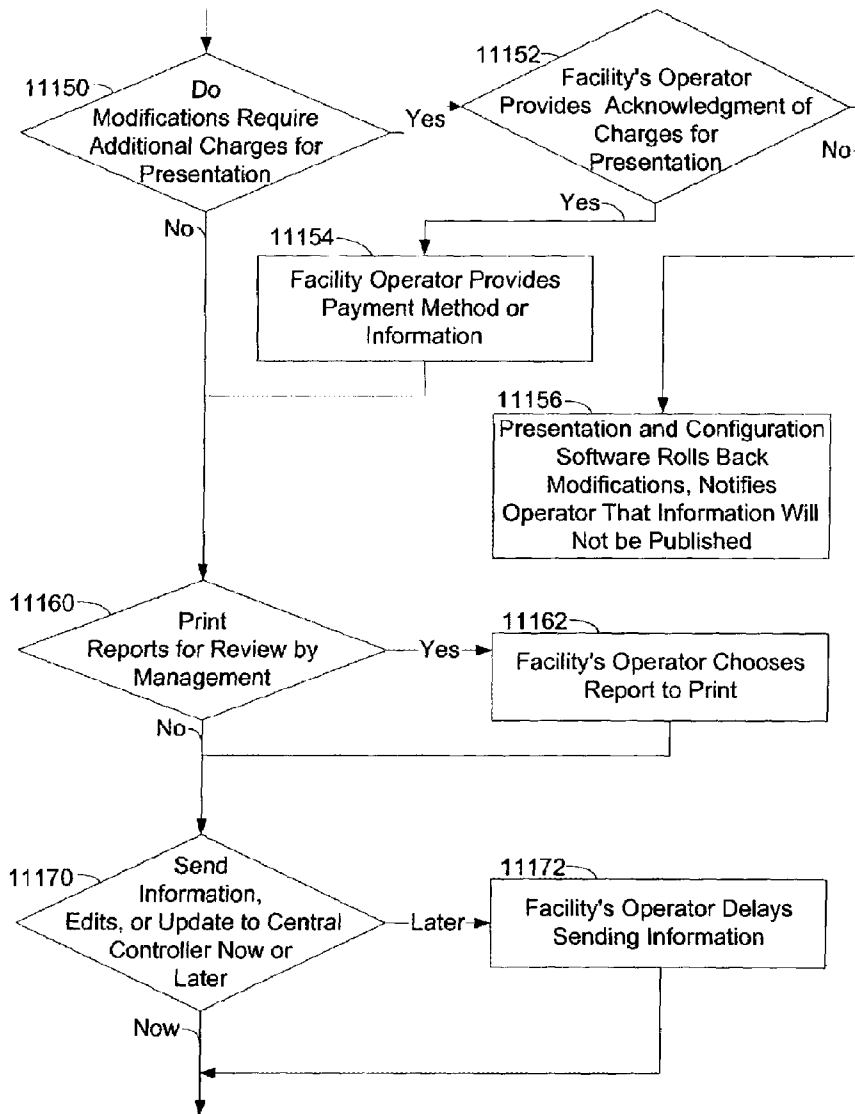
11150
Do Modifications Require Additional Charges for Presentation

Yes

11152
Facility's Operator Provides Acknowledgment of Charges for Presentation

No

Yes

No

11154
Facility Operator Provides Payment Method or Information

11156
Presentation and Configuration Software Rolls Back Modifications, Notifies Operator That Information Will Not be Published

11160
Print Reports for Review by Management

Yes

11162
Facility's Operator Chooses Report to Print

No

11170
Send Information, Edits, or Update to Central Controller Now or Later

Later

11172
Facility's Operator Delays Sending Information

Now